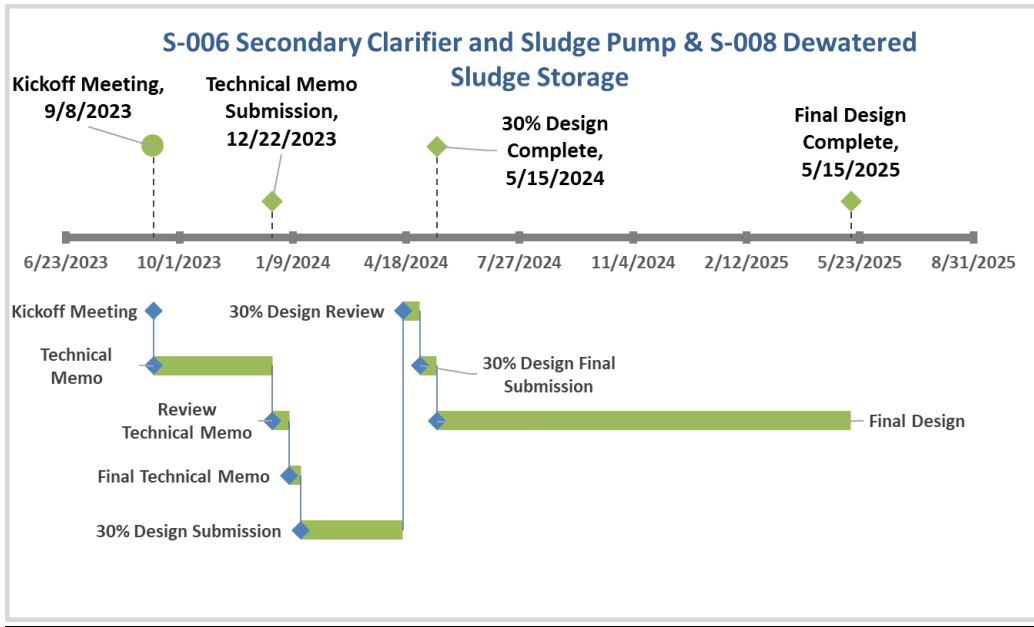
S-006 Secondary Clarifier and Sludge Pump & S-008 Dewatered Sludge Storage

Kickoff Meeting, 9/8/2023

Technical Memo Submission, 12/22/2023

30% Design Complete, 5/15/2024

Final Design Complete, 5/15/2025

6/23/2023
10/1/2023
1/9/2024
4/18/2024
7/27/2024
11/4/2024
2/12/2025
5/23/2025
8/31/2025

Kickoff Meeting

Technical Memo

Review Technical Memo

Final Technical Memo

30% Design Submission

30% Design Review

30% Design Final Submission

Final Design